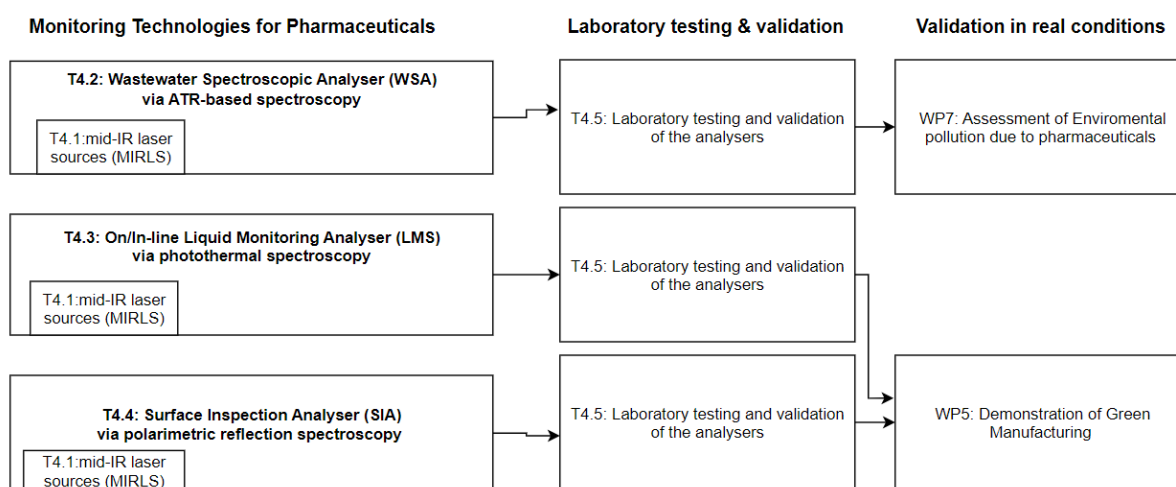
Monitoring Technologies for Pharmaceuticals

Laboratory testing & validation

Validation in real conditions

T4.2: Wastewater Spectroscopic Analyser (WSA) via ATR-based spectroscopy

T4.1:mid-IR laser sources (MIRLS)

T4.5: Laboratory testing and validation of the analysers

WP7: Assessment of Enviromental pollution due to pharmaceuticals

T4.3: On/In-line Liquid Monitoring Analyser (LMS) via photothermal spectroscopy

T4.1:mid-IR laser sources (MIRLS)

T4.5: Laboratory testing and validation of the analysers

T4.4: Surface Inspection Analyser (SIA) via polarimetric reflection spectroscopy

T4.1:mid-IR laser sources (MIRLS)

T4.5: Laboratory testing and validation of the analysers

WP5: Demonstration of Green Manufacturing